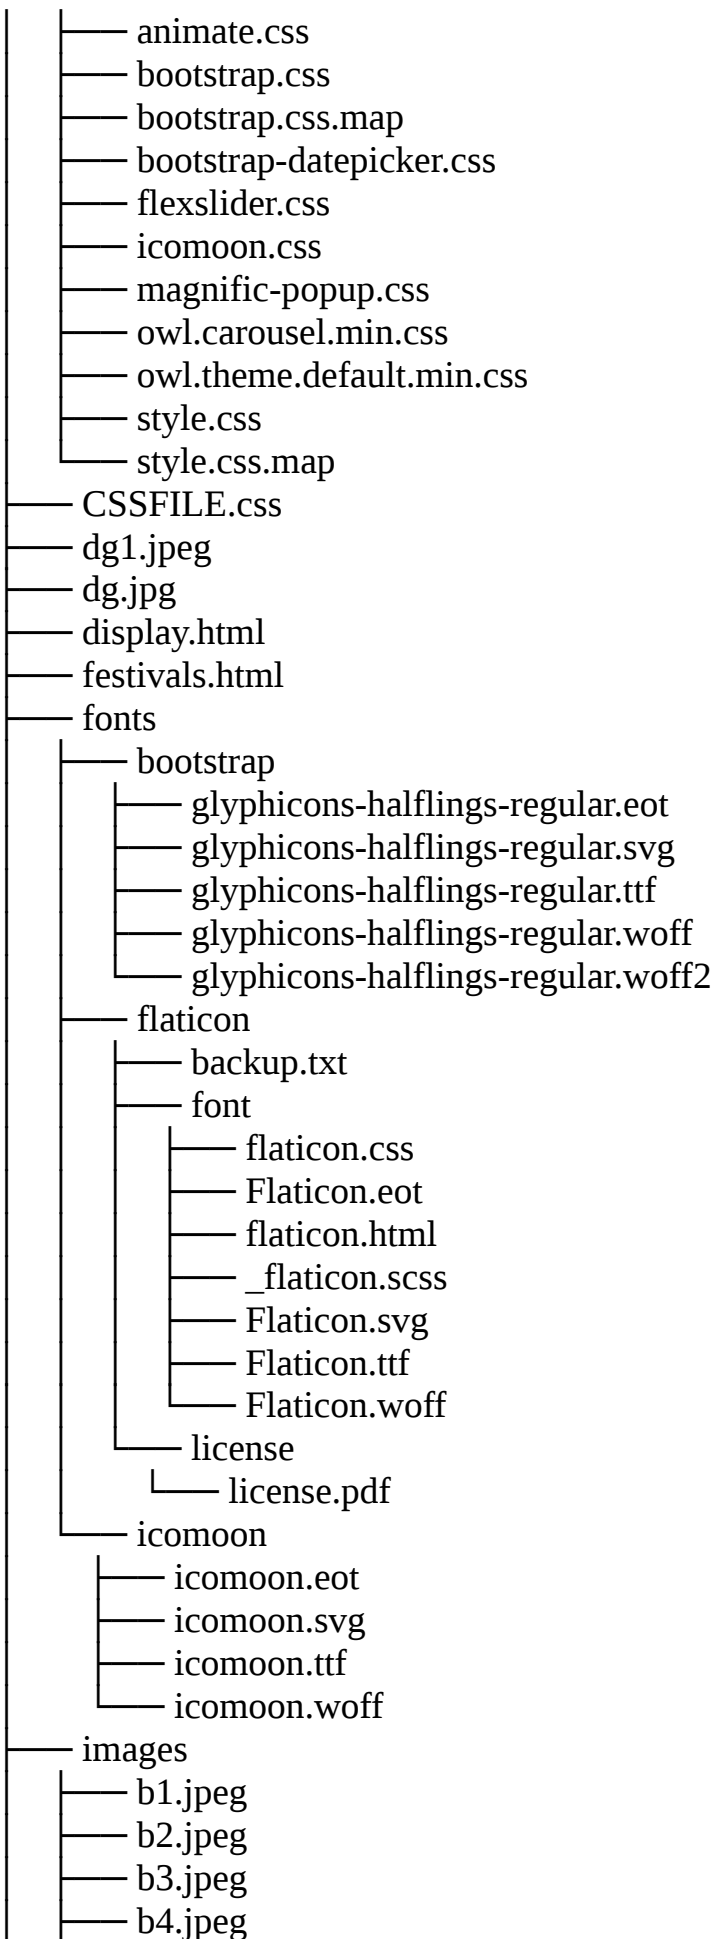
animate.css
bootstrap.css
bootstrap.css.map
bootstrap-datepicker.css
flexslider.css
icomoon.css
magnific-popup.css
owl.carousel.min.css
owl.theme.default.min.css
style.css
style.css.map
CSSFILE.css
dg1.jpeg
dg.jpg
display.html
festivals.html
fonts
bootstrap
glyphicons-halflings-regular.eot
glyphicons-halflings-regular.svg
glyphicons-halflings-regular.ttf
glyphicons-halflings-regular.woff
glyphicons-halflings-regular.woff2
flaticon
backup.txt
font
flaticon.css
Flaticon.eot
flaticon.html
_flaticon.scss
Flaticon.svg
Flaticon.ttf
Flaticon.woff
license
license.pdf
icomoon
icomoon.eot
icomoon.svg
icomoon.ttf
icomoon.woff
images
b1.jpeg
b2.jpeg
b3.jpeg
b4.jpeg